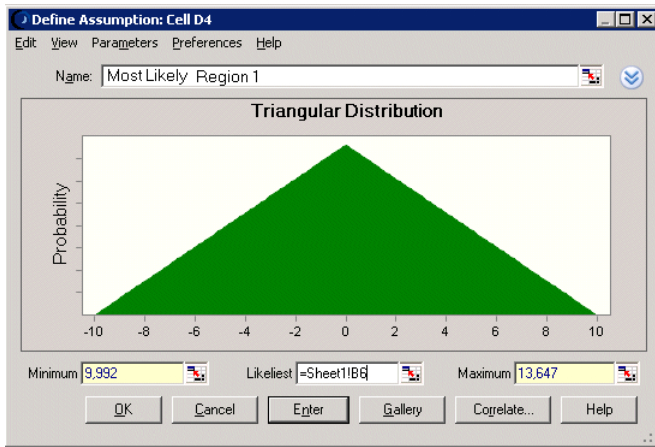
Define Assumption: Cell D4

Edit View Parameters Preferences Help

Name: Most Likely Region 1

Triangular Distribution

Probability

-10 -8 -6 -4 -2 0 2 4 6 8 10

Minimum 9,992

Likeliest =Sheet1!B6

Maximum 13,647

OK Cancel Enter Gallery Correlate... Help